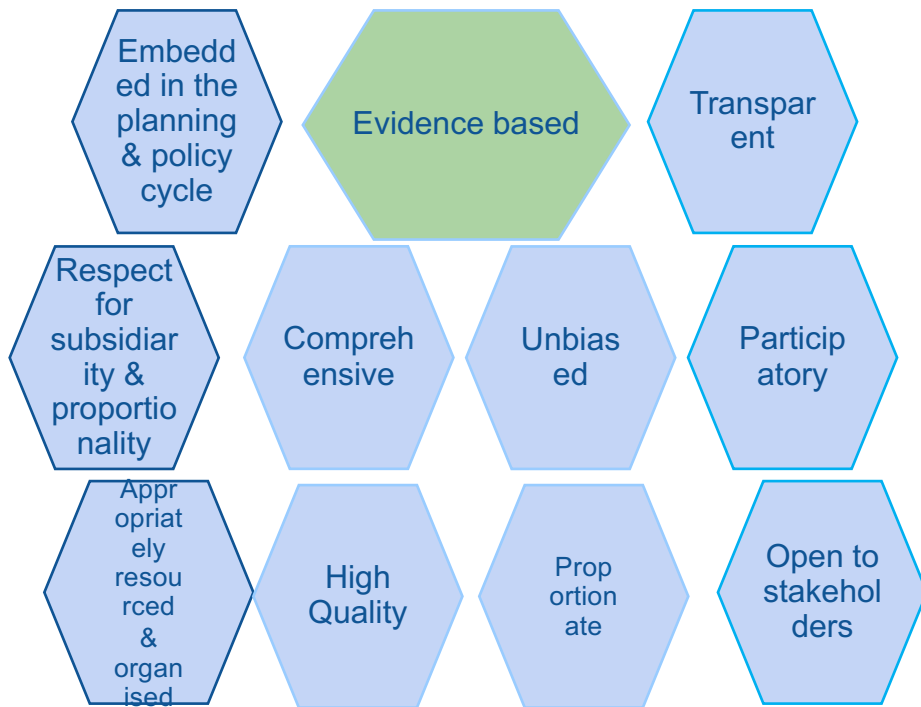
Embedded in the planning & policy cycle

Evidence based

Transparent

Respect for subsidiarity & proportionality

Comprehensive

Unbiased

Participatory

Appropriately resourced & organised

High Quality

Proportionate

Open to stakeholders